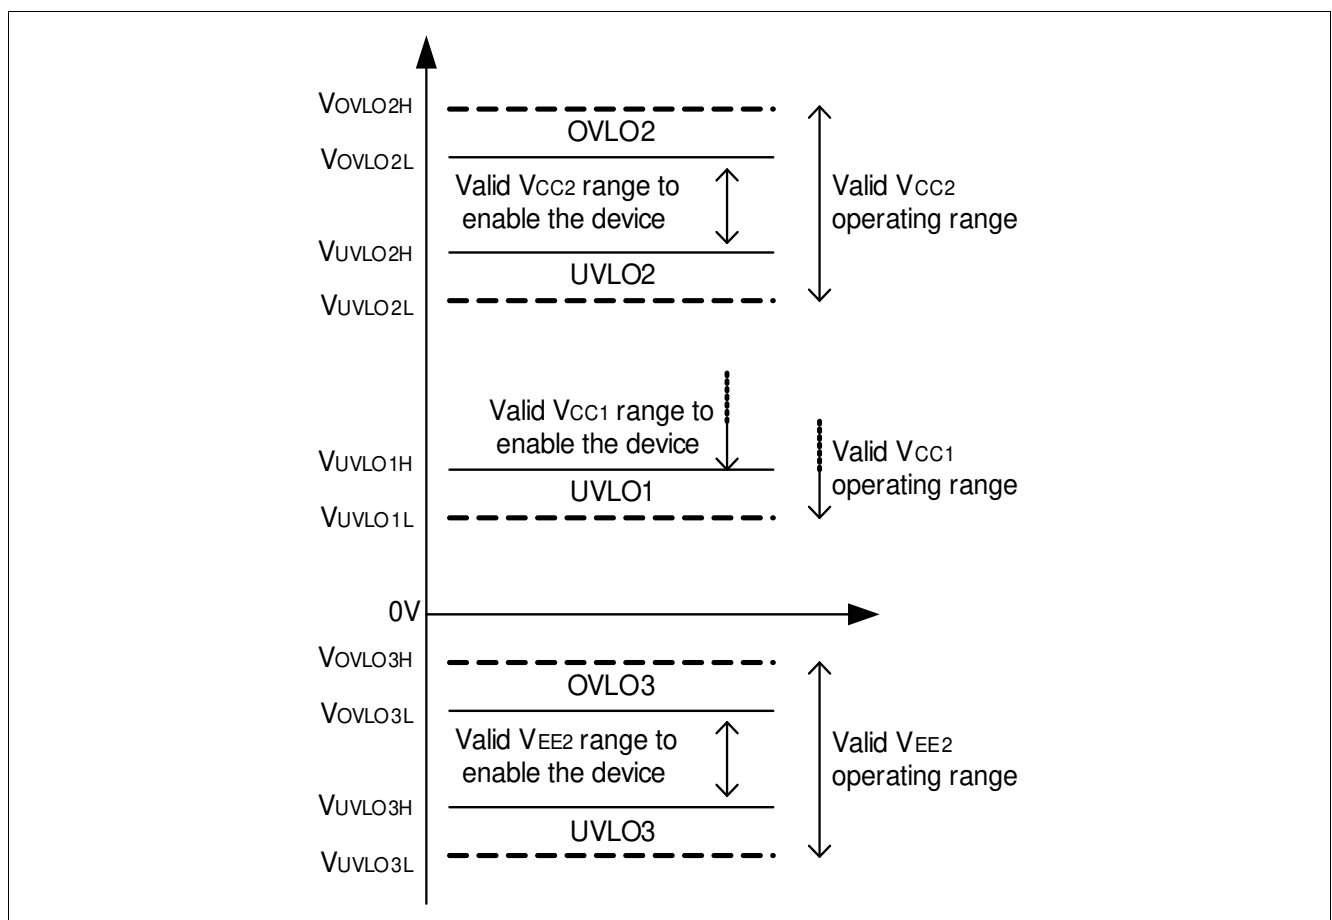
$V_{OVLO2H}$

OVLO2

$V_{OVLO2L}$

Valid $V_{CC2}$ range to enable the device

Valid $V_{CC2}$ operating range

$V_{UVLO2H}$

UVLO2

$V_{UVLO2L}$

Valid $V_{CC1}$ range to enable the device

Valid $V_{CC1}$ operating range

$V_{UVLO1H}$

UVLO1

$V_{UVLO1L}$

0V

$V_{OVLO3H}$

OVLO3

$V_{OVLO3L}$

Valid $V_{EE2}$ range to enable the device

Valid $V_{EE2}$ operating range

$V_{UVLO3H}$

UVLO3

$V_{UVLO3L}$